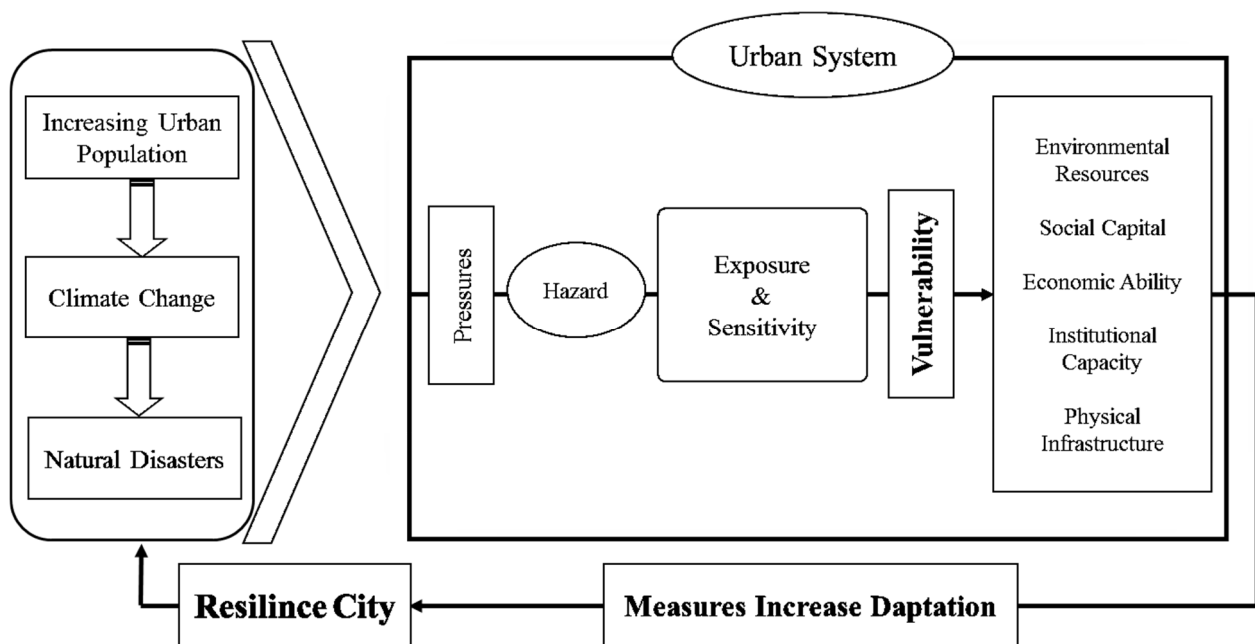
Increasing Urban Population

Climate Change

Natural Disasters

Urban System

Pressures

Hazard

Exposure & Sensitivity

Vulnerability

Environmental Resources

Social Capital

Economic Ability

Institutional Capacity

Physical Infrastructure

Resilince City

Measures Increase Daptation